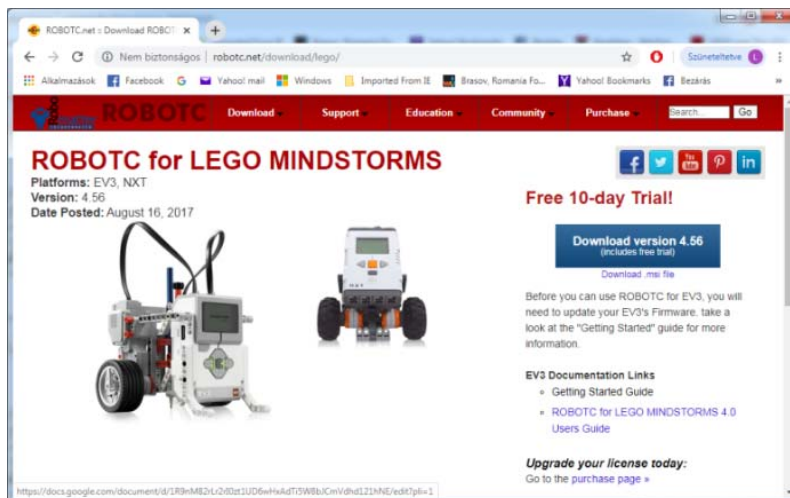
ROBOTC.net :: Download ROBOT ×

Nem biztonságos | robotc.net/download/lego/

Szüneteltetve L

Alkalmazások Facebook G Yahoo! mail Windows Imported From IE Brasov, Romania Fo... Yahoo! Bookmarks Bezárás »

ROBOTC

Download Support Education Community Purchase Search... Go

ROBOTC for LEGO MINDSTORMS

Platforms: EV3, NXT
Version: 4.56
Date Posted: August 16, 2017

Free 10-day Trial!

Download version 4.56
(includes free trial)

Download .msi file

Before you can use ROBOTC for EV3, you will need to update your EV3's Firmware. take a look at the "Getting Started" guide for more information.

EV3 Documentation Links

Getting Started Guide
ROBOTC for LEGO MINDSTORMS 4.0 Users Guide

Upgrade your license today:
Go to the purchase page »

https://docs.google.com/document/d/1R9nM82rLr2i0zt1UD6wHxAdTi5W8bJCmVdhd121hNE/edit?pli=1